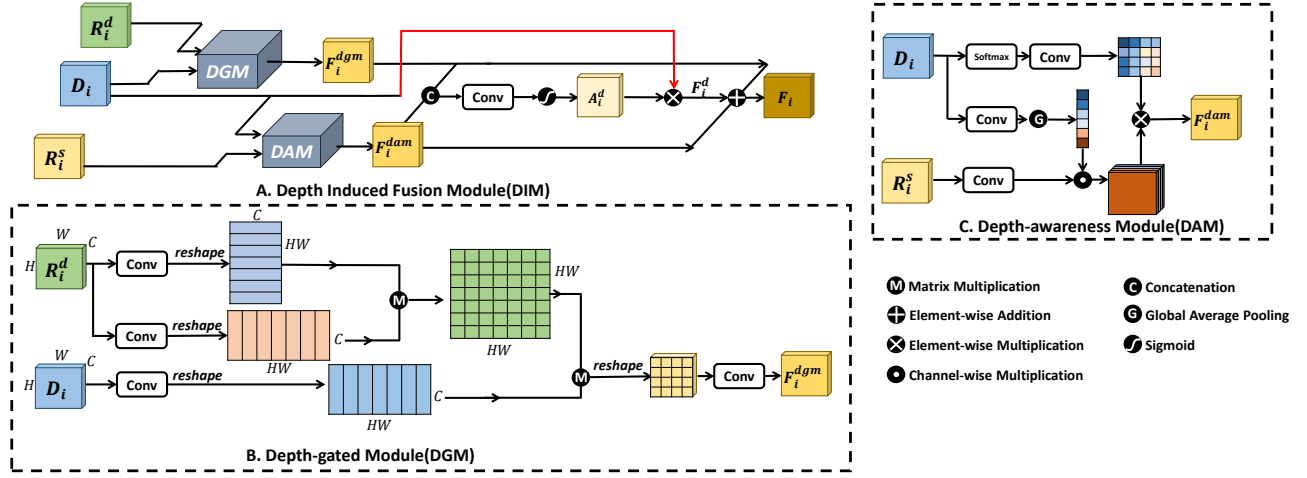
$R_i^d$

$D_i$

DGM

$F_i^{dgm}$

C

Conv

$A_i^d$

$F_i^d$

$F_i$

$R_i^s$

DAM

$F_i^{dam}$

A. Depth Induced Fusion Module(DIM)

$D_i$

Softmax

Conv

Conv

G

$F_i^{dam}$

$R_i^s$

Conv

C. Depth-awareness Module(DAM)

W

C

H

$R_i^d$

Conv

reshape

C

HW

M

HW

Conv

reshape

C

HW

HW

W

C

H

$D_i$

Conv

reshape

M

reshape

Conv

$F_i^{dgm}$

C

HW

B. Depth-gated Module(DGM)

M Matrix Multiplication

Element-wise Addition

Element-wise Multiplication

Channel-wise Multiplication

C Concatenation

G Global Average Pooling

Sigmoid